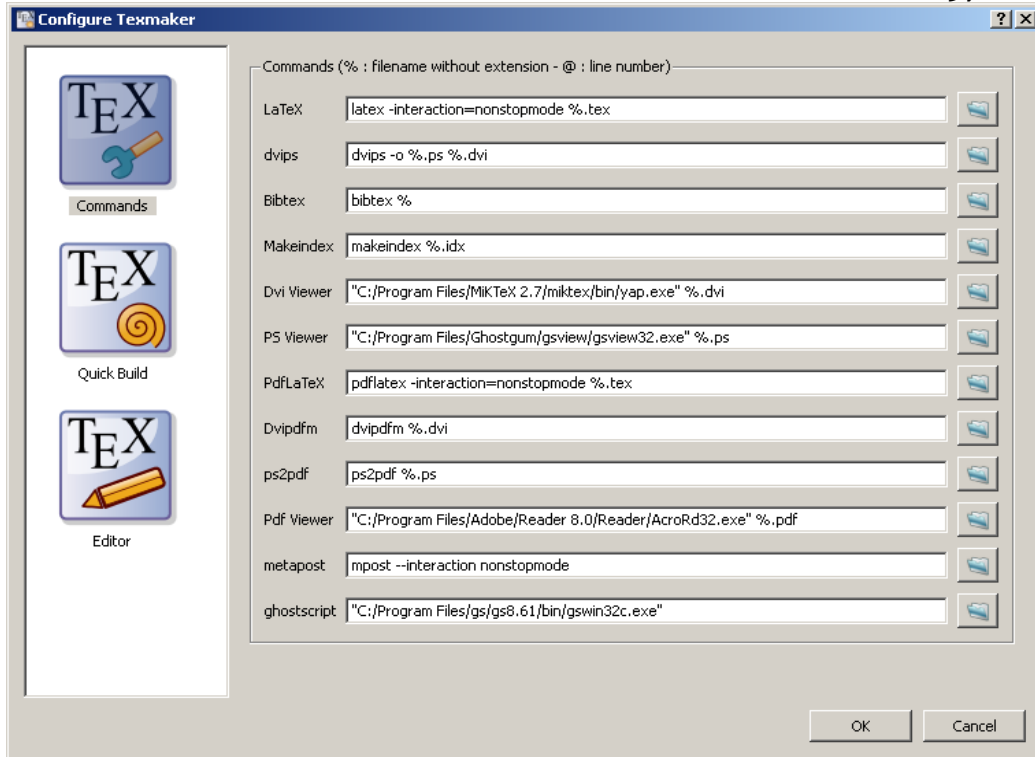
Configure Texmaker

?

X

TEX

Commands

TEX

Quick Build

TEX

Editor

Commands (% : filename without extension - @ : line number)

LaTeX latex -interaction=nonstopmode %.tex

dvips dvips -o %.ps %.dvi

Bibtex bibtex %

Makeindex makeindex %.idx

Dvi Viewer "C:/Program Files/MiKTeX 2.7/miktex/bin/yap.exe" %.dvi

PS Viewer "C:/Program Files/Ghostgum/gsview/gsview32.exe" %.ps

PdfLaTeX pdflatex -interaction=nonstopmode %.tex

Dvipdfm dvipdfm %.dvi

ps2pdf ps2pdf %.ps

Pdf Viewer "C:/Program Files/Adobe/Reader 8.0/Reader/AcroRd32.exe" %.pdf

metapost mpost --interaction nonstopmode

ghostscript "C:/Program Files/gs/gs8.61/bin/gswin32c.exe"

OK

Cancel